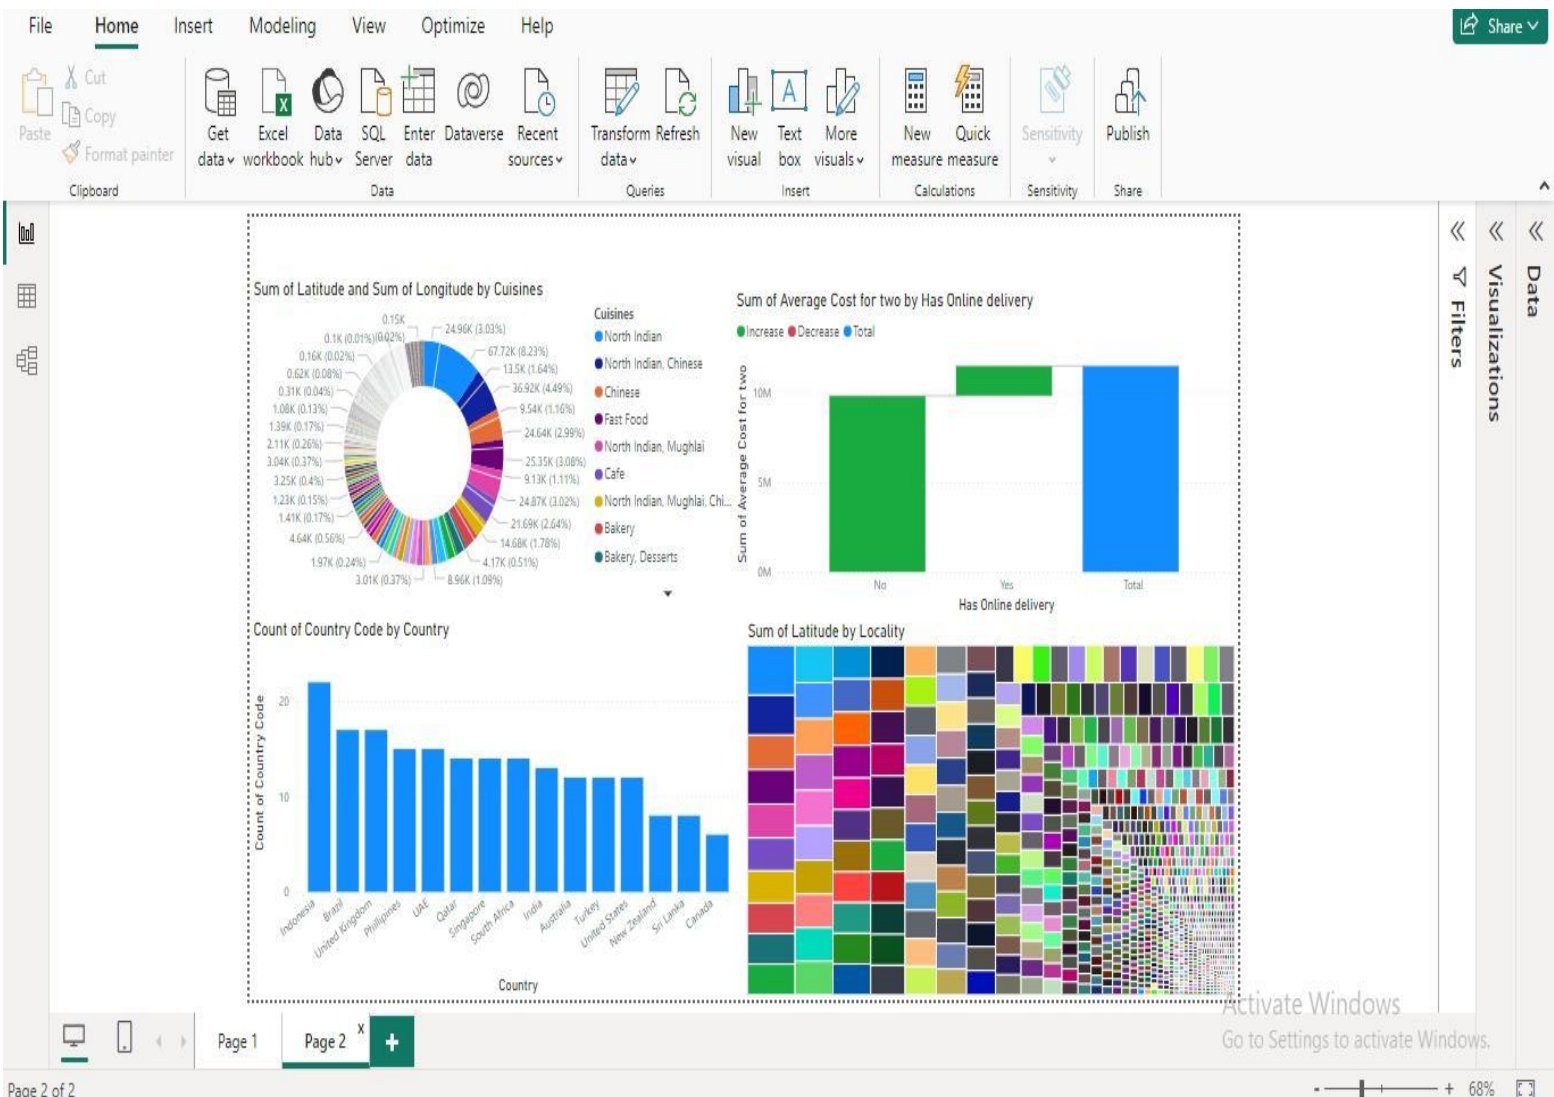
File Home Insert Modeling View Optimize Help

Share

Paste Cut Copy Format painter
Clipboard

Get data Excel workbook Data hub SQL Server Enter data Dataverse Recent sources
Data

Transform data Refresh
Queries

New visual Text box More visuals
Insert

New measure Quick measure
Calculations

Sensitivity
Sensitivity

Publish
Share

Sum of Latitude and Sum of Longitude by Cuisines

0.15K
0.1K (0.01%) (0.02%)
0.16K (0.02%)
0.62K (0.08%)
0.31K (0.04%)
1.08K (0.13%)
1.39K (0.17%)
2.11K (0.26%)
3.04K (0.37%)
3.25K (0.4%)
1.23K (0.15%)
1.41K (0.17%)
4.64K (0.56%)
1.97K (0.24%)
3.01K (0.37%)
24.96K (3.03%)
67.72K (8.23%)
13.5K (1.64%)
36.92K (4.49%)
9.54K (1.16%)
24.64K (2.99%)
25.35K (3.08%)
9.13K (1.11%)
24.87K (3.02%)
21.69K (2.64%)
14.68K (1.78%)
4.17K (0.51%)
8.96K (1.09%)

Cuisines
North Indian
North Indian, Chinese
Chinese
Fast Food
North Indian, Mughlai
Cafe
North Indian, Mughlai, Chi...
Bakery
Bakery, Desserts

Sum of Average Cost for two by Has Online delivery

Increase Decrease Total

Sum of Average Cost for two
10M
5M
0M
No Yes Total
Has Online delivery

Count of Country Code by Country

Count of Country Code
20
10
0
Indonesia Brazil United Kingdom Phillipines UAE Qatar Singapore South Africa India Australia Turkey United States New Zealand Sri Lanka Canada
Country

Sum of Latitude by Locality

Filters
Visualizations
Data

Page 1 Page 2

Activate Windows
Go to Settings to activate Windows.

Page 2 of 2
68%